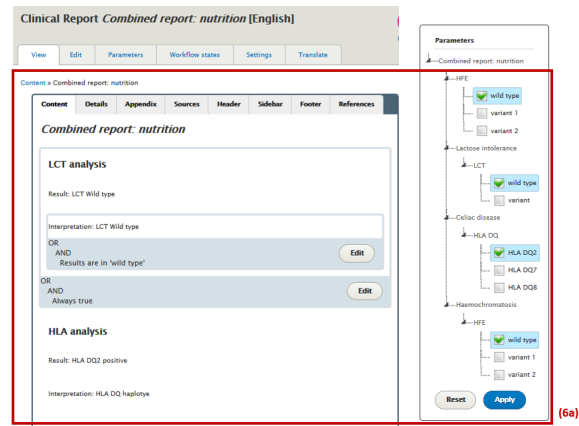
Clinical Report *Combined report: nutrition* [English]

View | Edit | Parameters | Workflow states | Settings | Translate

Content » Combined report: nutrition

Content | Details | Appendix | Sources | Header | Sidebar | Footer | References

*Combined report: nutrition*

LCT analysis

Result: LCT Wild type

Interpretation: LCT Wild type

OR
AND
Results are in 'wild type'

Edit

OR
AND
Always true

Edit

HLA analysis

Result: HLA DQ2 positive

Interpretation: HLA DQ haplotye

Parameters

Combined report: nutrition
HFE
wild type
variant 1
variant 2
Lactose intolerance
LCT
wild type
variant
Celiac disease
HLA DQ
HLA DQ2
HLA DQ7
HLA DQ8
Haemochromatosis
HFE
wild type
variant 1
variant 2

Reset | Apply

(6a)